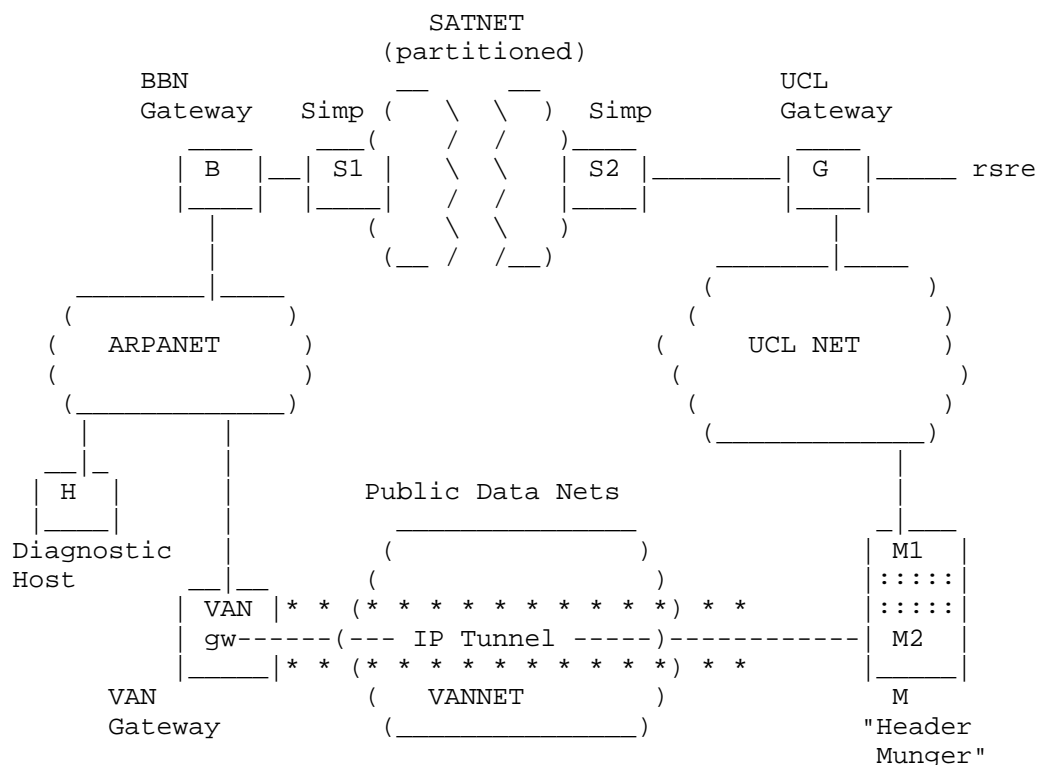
SATNET
(partitioned)

BBN Gateway

Simp

Simp

UCL Gateway

B

S1

S2

G

rsre

ARPANET

UCL NET

H

Diagnostic Host

Public Data Nets

M1

:::::

:::::

VAN

gw------(--- IP Tunnel -----)------------

M2

VAN Gateway

VANNET

M
"Header Munger"